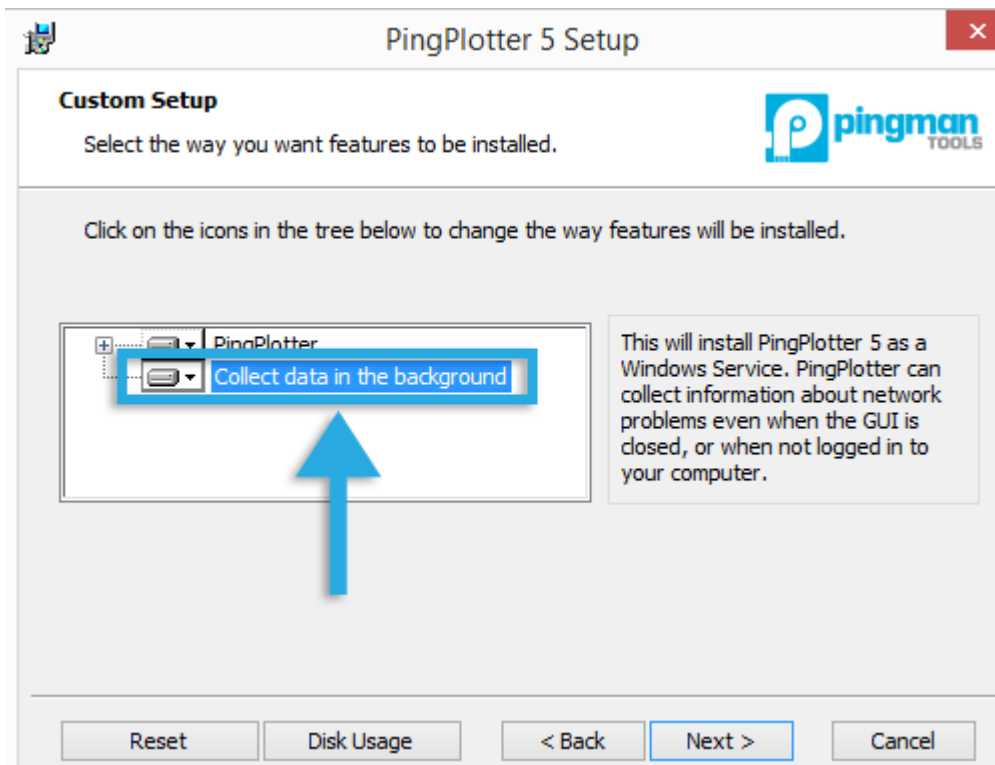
PingPlotter 5 Setup

Custom Setup

Select the way you want features to be installed.

pingman TOOLS

Click on the icons in the tree below to change the way features will be installed.

PingPlotter
Collect data in the background

This will install PingPlotter 5 as a Windows Service. PingPlotter can collect information about network problems even when the GUI is closed, or when not logged in to your computer.

Reset | Disk Usage | < Back | Next > | Cancel